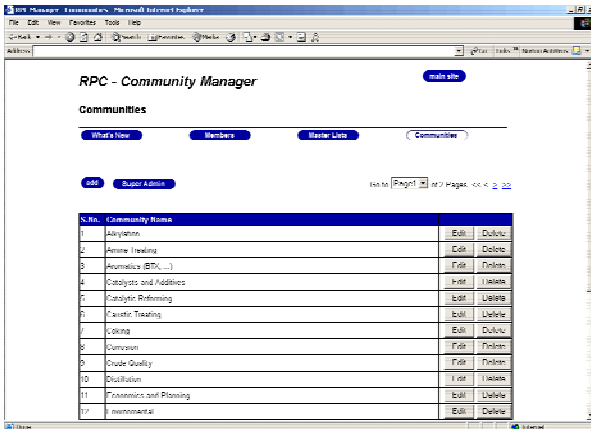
RPC Manager Communities - Microsoft Internet Explorer

File Edit View Favorites Tools Help

Back Forward Stop Refresh Home Search Favorites Media

Address

Go Links Norton AntiVirus

RPC - Community Manager

main site

Communities

What's New Members Master Lists Communities

add Super Admin

Go to Page1 of 2 Pages. << < > >>

| S.No. | Community Name | | |
|---|---|---|---|
| 1 | Adsorption | Edit | Delete |
| 2 | Amine Treating | Edit | Delete |
| 3 | Aromatics (BTX, ...) | Edit | Delete |
| 4 | Catalysts and Additives | Edit | Delete |
| 5 | Catalytic Reforming | Edit | Delete |
| 6 | Caustic Treating | Edit | Delete |
| 7 | Coking | Edit | Delete |
| 8 | Corrosion | Edit | Delete |
| 9 | Crude Quality | Edit | Delete |
| 10 | Distillation | Edit | Delete |
| 11 | Economics and Planning | Edit | Delete |
| 12 | Environmental | Edit | Delete |

Done Internet